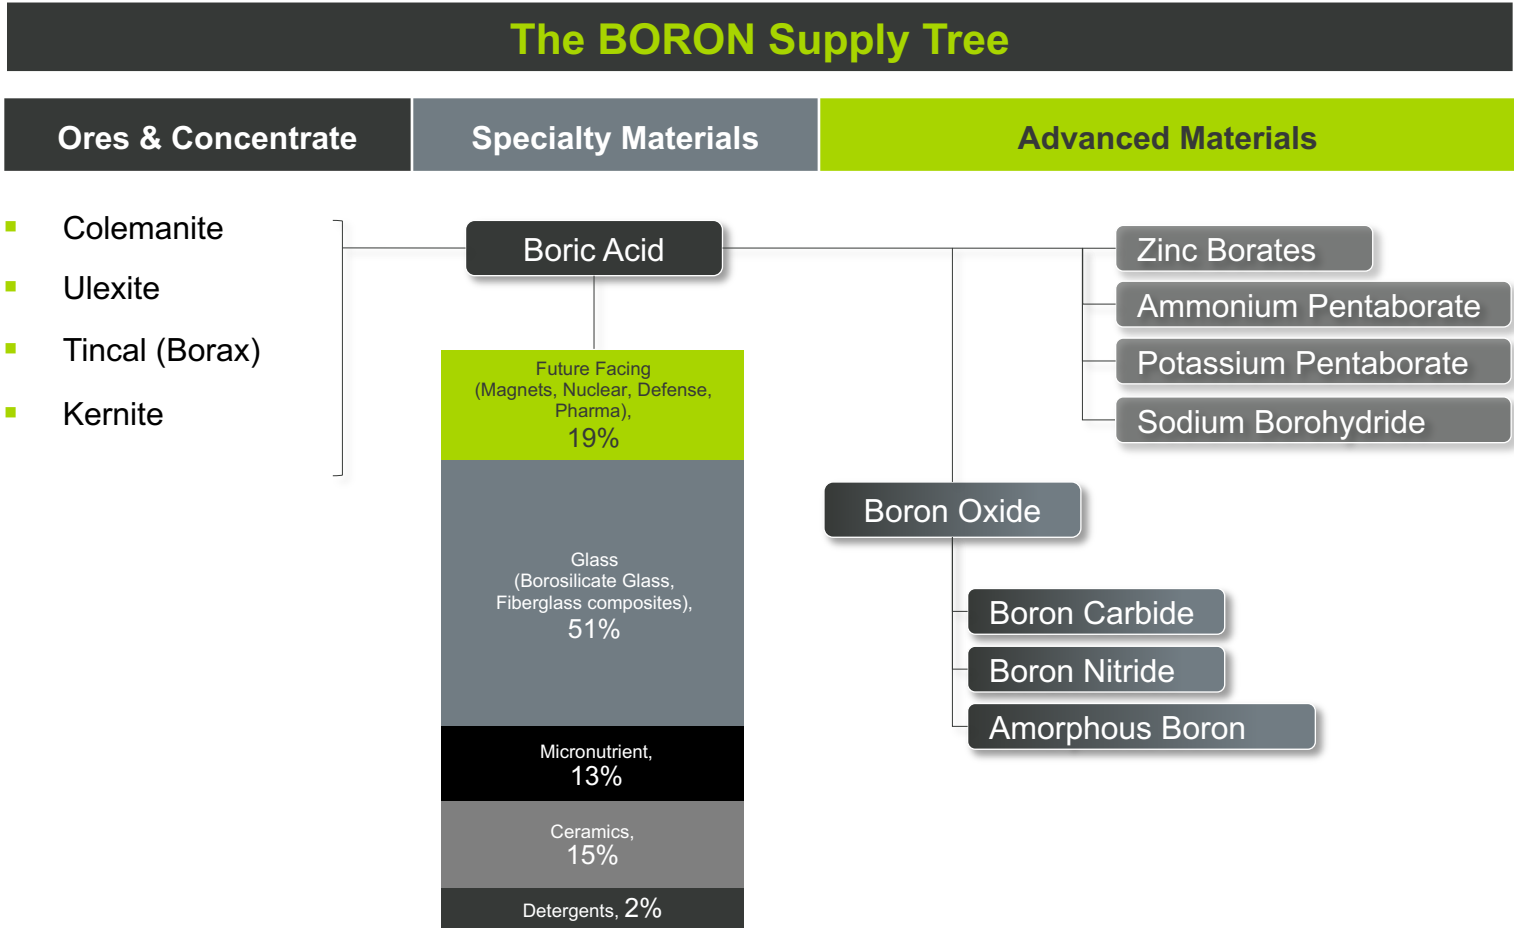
The BORON Supply Tree

Ores & Concentrate

Specialty Materials

Advanced Materials

- Colemanite
- Ulexite
- Tincal (Borax)
- Kernite

Boric Acid

Future Facing (Magnets, Nuclear, Defense, Pharma), 19%

Glass (Borosilicate Glass, Fiberglass composites), 51%

Micronutrient, 13%

Ceramics, 15%

Detergents, 2%

Zinc Borates

Ammonium Pentaborate

Potassium Pentaborate

Sodium Borohydride

Boron Oxide

Boron Carbide

Boron Nitride

Amorphous Boron